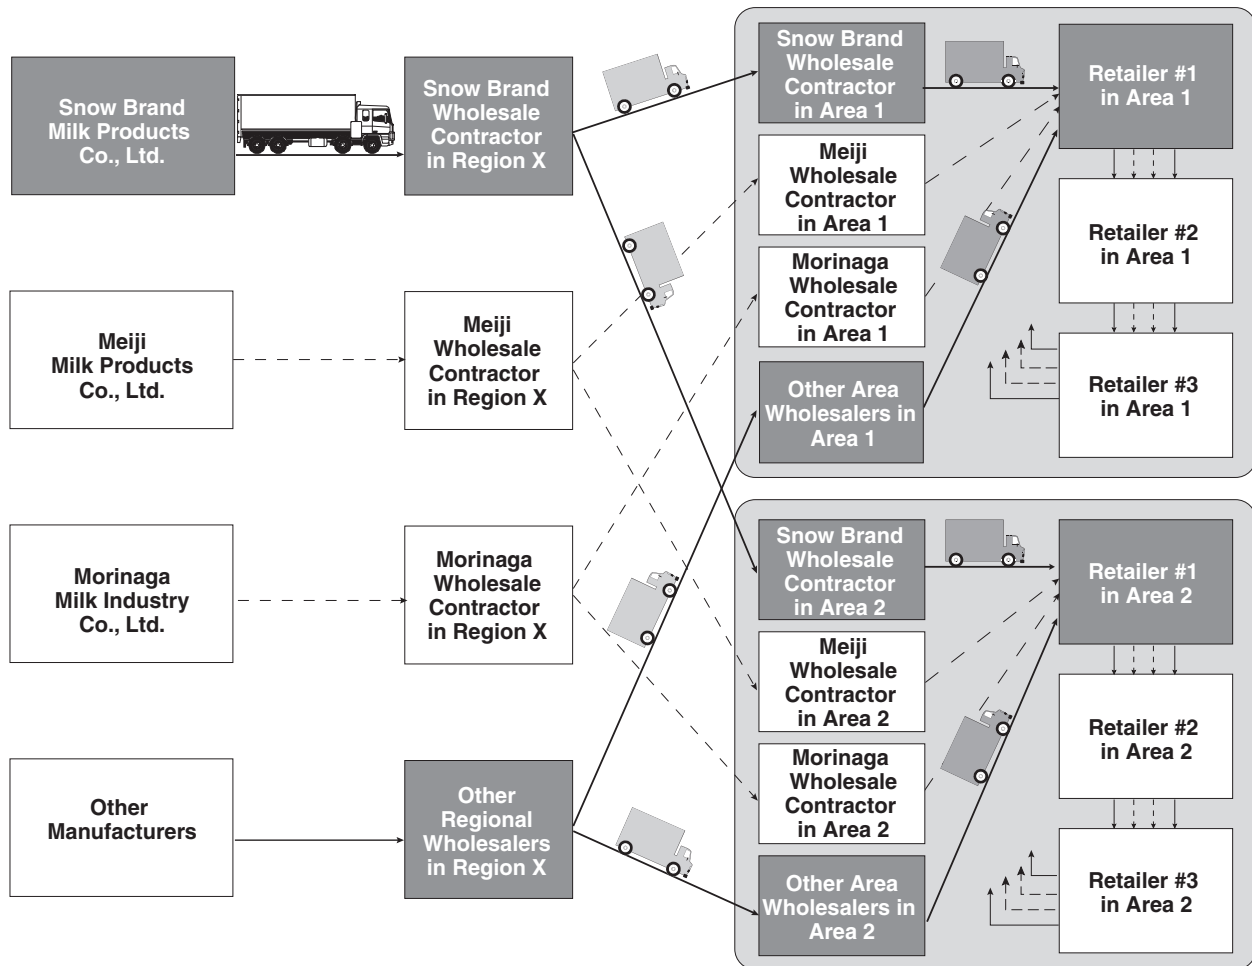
Snow Brand Milk Products Co., Ltd.

Snow Brand Wholesale Contractor in Region X

Meiji Milk Products Co., Ltd.

Meiji Wholesale Contractor in Region X

Morinaga Milk Industry Co., Ltd.

Morinaga Wholesale Contractor in Region X

Other Manufacturers

Other Regional Wholesalers in Region X

Snow Brand Wholesale Contractor in Area 1

Meiji Wholesale Contractor in Area 1

Morinaga Wholesale Contractor in Area 1

Other Area Wholesalers in Area 1

Retailer #1 in Area 1

Retailer #2 in Area 1

Retailer #3 in Area 1

Snow Brand Wholesale Contractor in Area 2

Meiji Wholesale Contractor in Area 2

Morinaga Wholesale Contractor in Area 2

Other Area Wholesalers in Area 2

Retailer #1 in Area 2

Retailer #2 in Area 2

Retailer #3 in Area 2